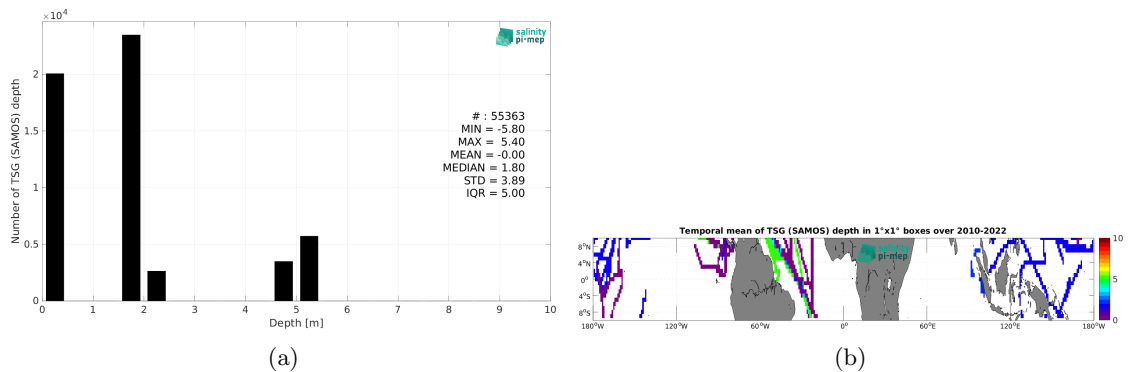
$\times 10^4$

salinity pi-mep

Number of TSG (SAMOS) depth

2
1.5
1
0.5
0

# : 55363
MIN = -5.80
MAX = 5.40
MEAN = -0.00
MEDIAN = 1.80
STD = 3.89
IQR = 5.00

0 1 2 3 4 5 6 7 8 9 10
Depth [m]

(a)

Temporal mean of TSG (SAMOS) depth in 1°x1° boxes over 2010-2022

salinity pi-mep

8°N
4°N
0°
4°S
8°S

180°W 120°W 60°W 0° 60°E 120°E 180°W

10
8
6
4
2
0

(b)